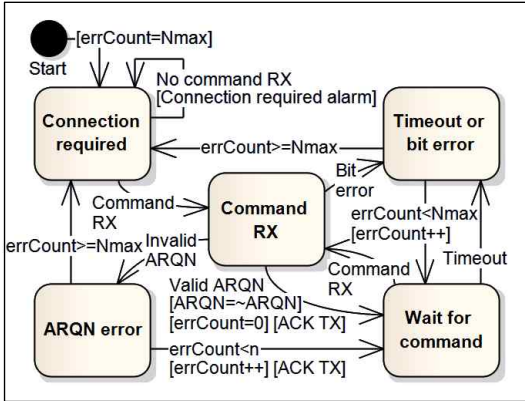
[errCount=Nmax]
Start
No command RX
[Connection required alarm]
Connection required
errCount>=Nmax
Timeout or bit error
Bit error
Command RX
Command RX
errCount<Nmax
[errCount++]
errCount>=Nmax
Invalid ARQN
Command RX
Timeout
Valid ARQN
[ARQN=~ARQN]
[errCount=0] [ACK TX]
ARQN error
Wait for command
errCount<n
[errCount++] [ACK TX]